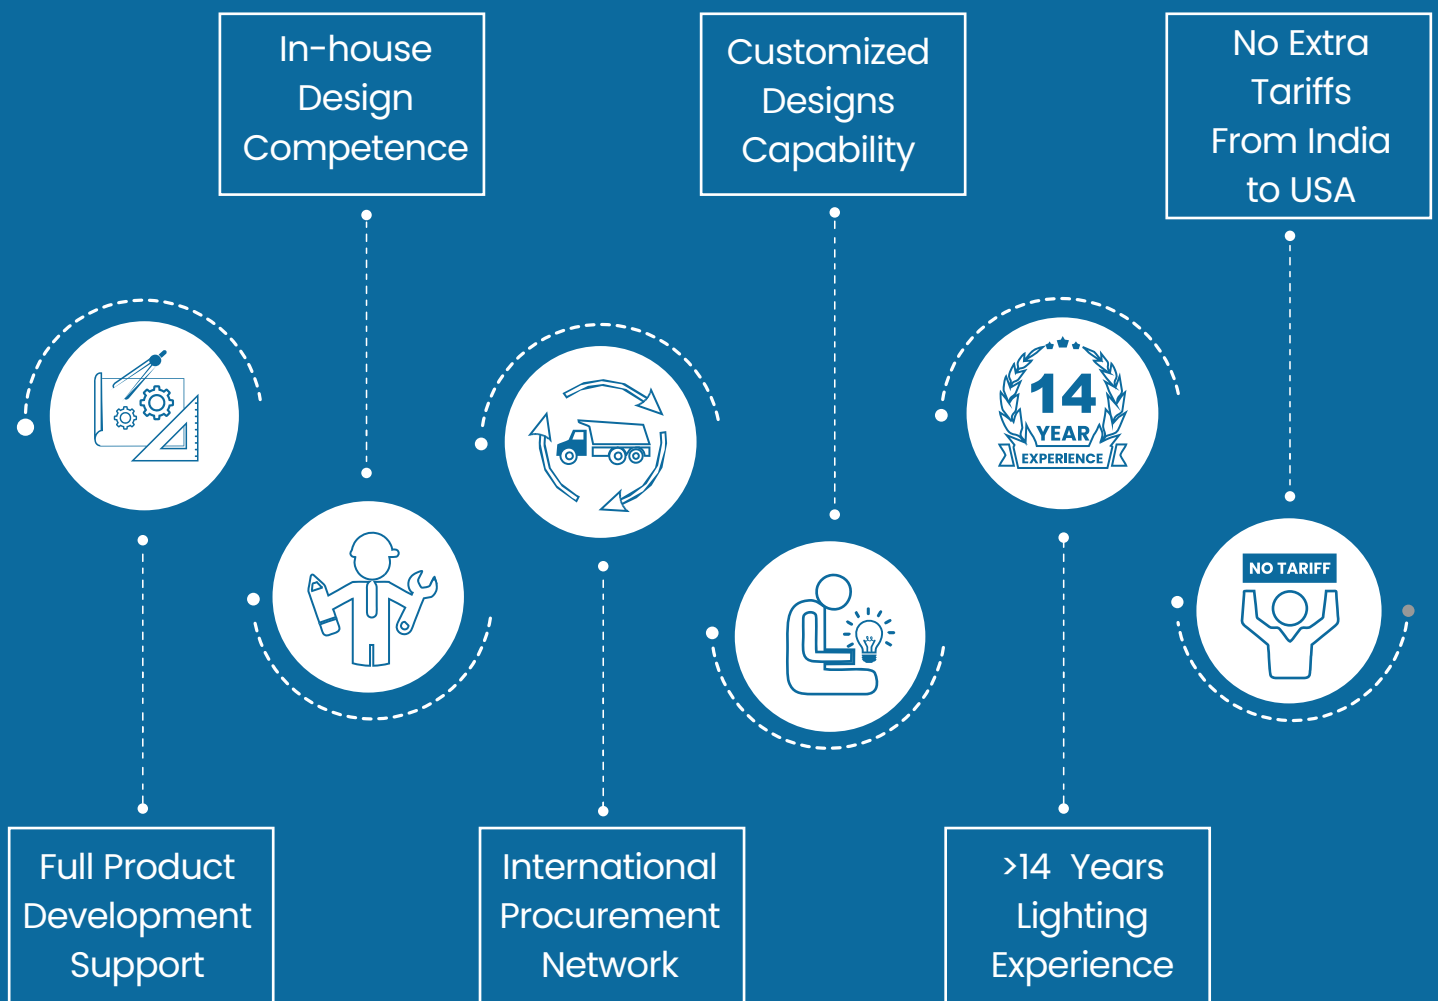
In-house Design Competence

Customized Designs Capability

No Extra Tariffs From India to USA

14 YEAR EXPERIENCE

NO TARIFF

Full Product Development Support

International Procurement Network

>14 Years Lighting Experience